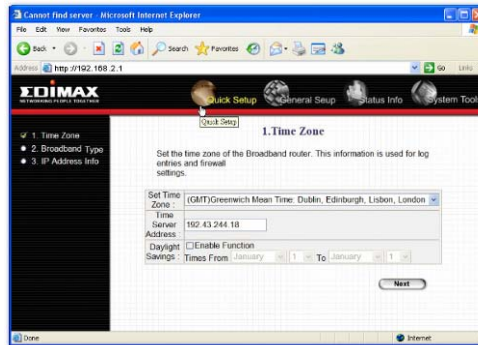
Cannot find server - Microsoft Internet Explorer

File Edit View Favorites Tools Help

Back Search Favorites

Address http://192.168.2.1 Go Links

EDIMAX
NETWORKING PEOPLE TOGETHER

Quick Setup General Seup Status Info System Tool

Quick Setup

1. Time Zone
2. Broadband Type
3. IP Address Info

1.Time Zone

Set the time zone of the Broadband router. This information is used for log entries and firewall settings.

| Set Time Zone : | (GMT)Greenwich Mean Time: Dublin, Edinburgh, Lisbon, London |
|---|---|
| Time Server Address : | 192.43.244.18 |
| Daylight Savings : | ☐Enable Function<br>Times From January 1 To January 1 |

Next

Done Internet